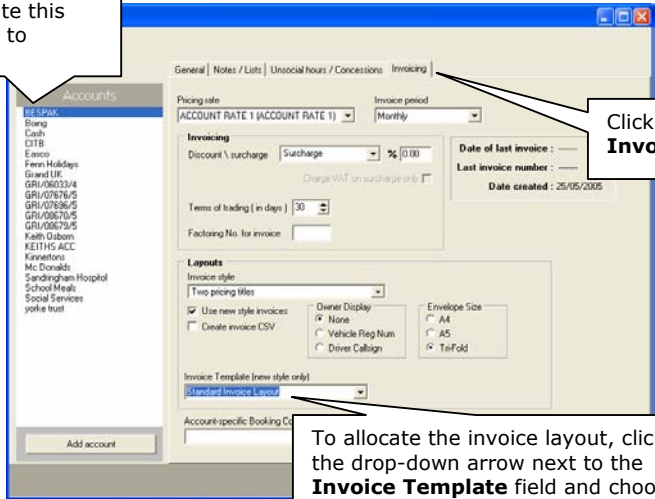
te this
to

General | Notes / Lists | Unsocial hours / Concessions | Invoicing

Accounts
BESPAK
Boeing
Cash
CITB
Easco
Fenn Holidays
Grand UK
GRI/06033/4
GRI/07676/5
GRI/07696/5
GRI/00670/5
GRI/00679/5
Keith Osborn
KEITHS ACC
Kinnertons
Mc Donalds
Sandringham Hospitol
School Meals
Social Services
yorke trust

Add account

Pricing rate
ACCOUNT RATE 1 (ACCOUNT RATE 1)
Invoice period
Monthly

Invoicing
Discount \ surcharge Surcharge % 0.00
Charge VAT on surcharge only
Terms of trading ( in days ) 30
Factoring No. for invoice

Date of last invoice : -----
Last invoice number : -----
Date created : 25/05/2005

Layouts
Invoice style
Two pricing titles
Use new style invoices
Create invoice CSV
Owner Display
None
Vehicle Reg Num
Driver Callsign
Envelope Size
A4
A5
Tri-Fold

Invoice Template (new style only)
Standard Invoice Layout

Account-specific Booking Co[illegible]

Click
Invo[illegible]

To allocate the invoice layout, clic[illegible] the drop-down arrow next to the **Invoice Template** field and choo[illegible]